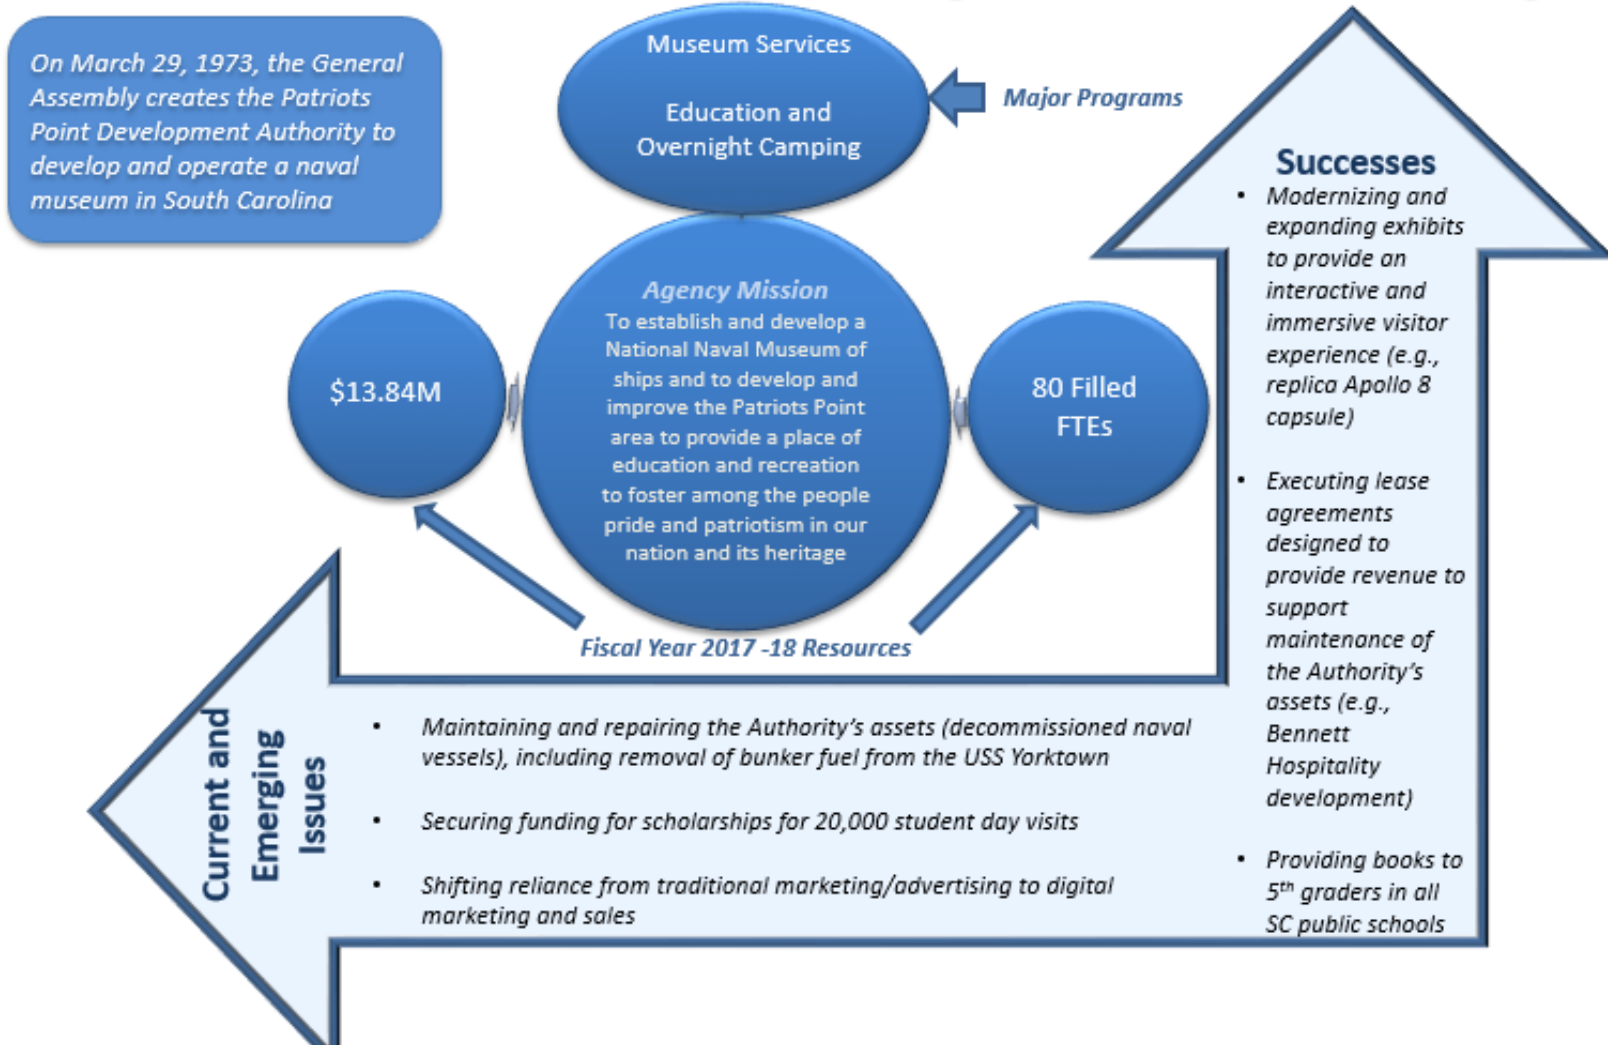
On March 29, 1973, the General Assembly creates the Patriots Point Development Authority to develop and operate a naval museum in South Carolina

Museum Services

Education and Overnight Camping

Major Programs

Agency Mission
To establish and develop a National Naval Museum of ships and to develop and improve the Patriots Point area to provide a place of education and recreation to foster among the people pride and patriotism in our nation and its heritage

$13.84M

80 Filled FTEs

Fiscal Year 2017 -18 Resources

Successes
- Modernizing and expanding exhibits to provide an interactive and immersive visitor experience (e.g., replica Apollo 8 capsule)
- Executing lease agreements designed to provide revenue to support maintenance of the Authority's assets (e.g., Bennett Hospitality development)
- Providing books to 5$^{th}$ graders in all SC public schools

Current and Emerging Issues
- Maintaining and repairing the Authority's assets (decommissioned naval vessels), including removal of bunker fuel from the USS Yorktown
- Securing funding for scholarships for 20,000 student day visits
- Shifting reliance from traditional marketing/advertising to digital marketing and sales